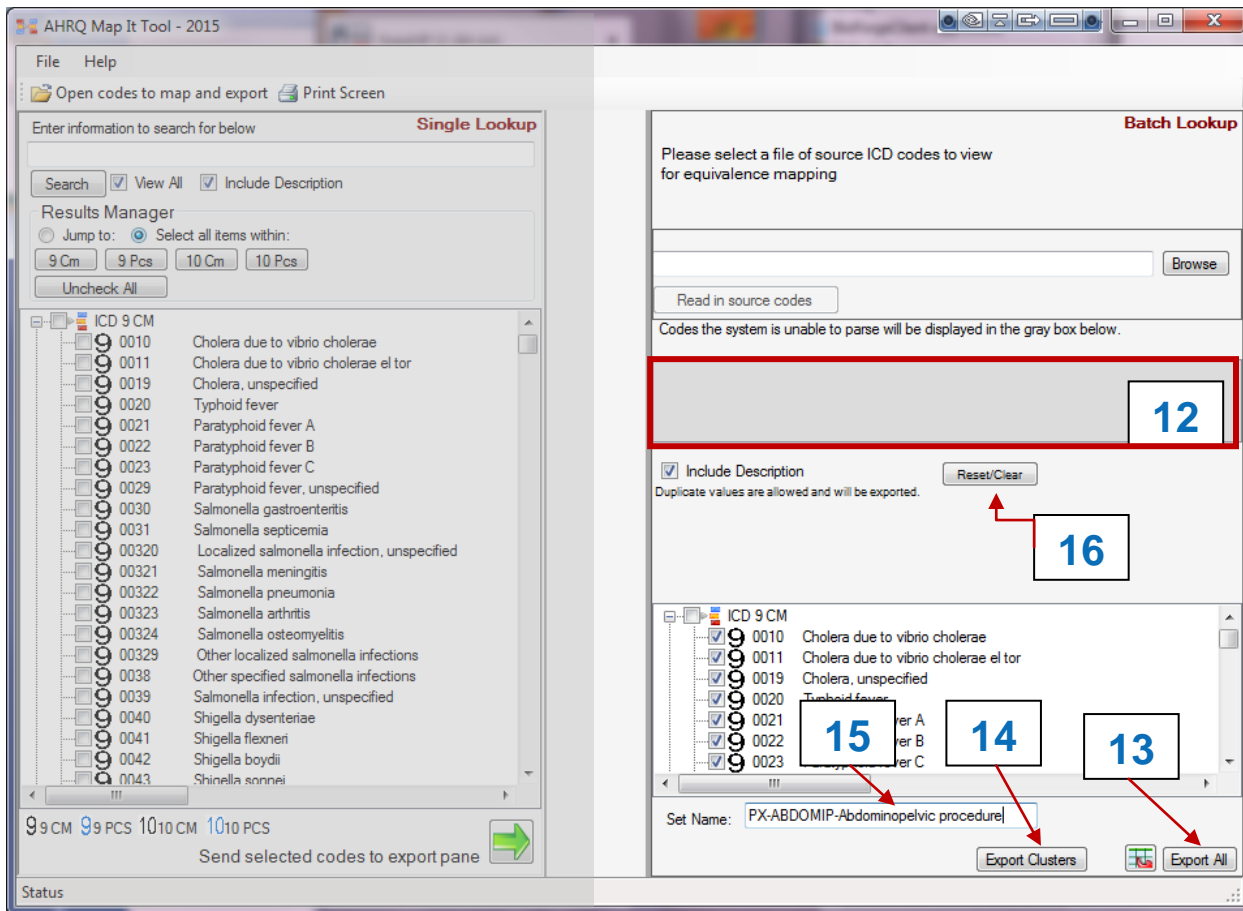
AHRQ Map It Tool - 2015

File Help

Open codes to map and export Print Screen

Enter information to search for below Single Lookup

Search View All Include Description

Results Manager

Jump to: Select all items within:

9 Cm 9 Pcs 10 Cm 10 Pcs

Uncheck All

ICD 9 CM
9 0010 Cholera due to vibrio cholerae
9 0011 Cholera due to vibrio cholerae el tor
9 0019 Cholera, unspecified
9 0020 Typhoid fever
9 0021 Paratyphoid fever A
9 0022 Paratyphoid fever B
9 0023 Paratyphoid fever C
9 0029 Paratyphoid fever, unspecified
9 0030 Salmonella gastroenteritis
9 0031 Salmonella septicemia
9 00320 Localized salmonella infection, unspecified
9 00321 Salmonella meningitis
9 00322 Salmonella pneumonia
9 00323 Salmonella arthritis
9 00324 Salmonella osteomyelitis
9 00329 Other localized salmonella infections
9 0038 Other specified salmonella infections
9 0039 Salmonella infection, unspecified
9 0040 Shigella dysenteriae
9 0041 Shigella flexneri
9 0042 Shigella boydii
9 0043 Shigella sonnei

9 9 CM 9 9 PCS 10 10 CM 10 10 PCS

Send selected codes to export pane

Status

Batch Lookup

Please select a file of source ICD codes to view for equivalence mapping

Browse

Read in source codes

Codes the system is unable to parse will be displayed in the gray box below.

12

Include Description

Reset/Clear

Duplicate values are allowed and will be exported.

16

ICD 9 CM
9 0010 Cholera due to vibrio cholerae
9 0011 Cholera due to vibrio cholerae el tor
9 0019 Cholera, unspecified
9 0020 Typhoid fever
9 0021 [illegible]ver A
9 0022 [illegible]ver B
9 0023 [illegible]ver C

15 14 13

Set Name: PX-ABDOMIP-Abdominopelvic procedure

Export Clusters Export All